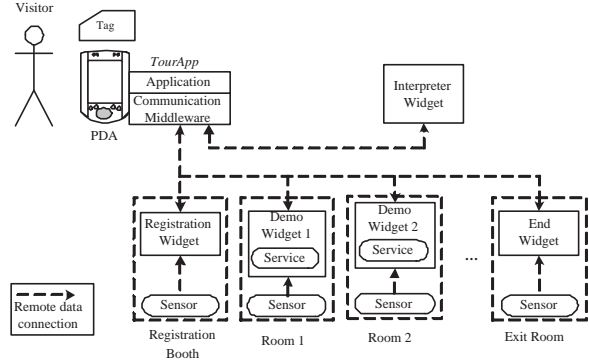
Visitor

Tag

PDA

TourApp

Application

Communication Middleware

Interpreter Widget

Registration Widget

Sensor

Demo Widget 1

Service

Sensor

Demo Widget 2

Service

Sensor

...

End Widget

Sensor

Remote data connection

Registration Booth

Room 1

Room 2

Exit Room